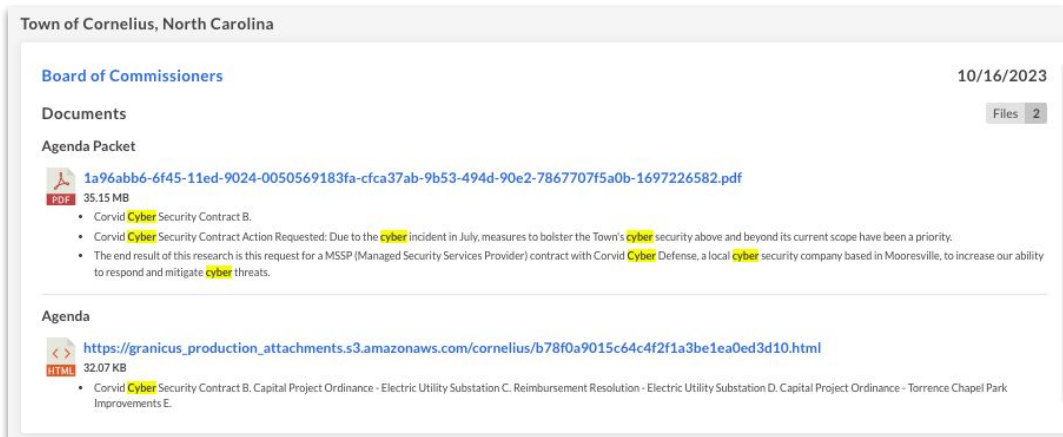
Town of Cornelius, North Carolina

Board of Commissioners

10/16/2023

Documents

Files 2

Agenda Packet

PDF

1a96abb6-6f45-11ed-9024-0050569183fa-cfca37ab-9b53-494d-90e2-7867707f5a0b-1697226582.pdf

35.15 MB

- Corvid Cyber Security Contract B.
- Corvid Cyber Security Contract Action Requested: Due to the cyber incident in July, measures to bolster the Town's cyber security above and beyond its current scope have been a priority.
- The end result of this research is this request for a MSSP (Managed Security Services Provider) contract with Corvid Cyber Defense, a local cyber security company based in Mooresville, to increase our ability to respond and mitigate cyber threats.

Agenda

HTML

https://granicus_production_attachments.s3.amazonaws.com/cornelius/b78f0a9015c64c4f2f1a3be1ea0ed3d10.html

32.07 KB

- Corvid Cyber Security Contract B. Capital Project Ordinance - Electric Utility Substation C. Reimbursement Resolution - Electric Utility Substation D. Capital Project Ordinance - Torrence Chapel Park Improvements E.